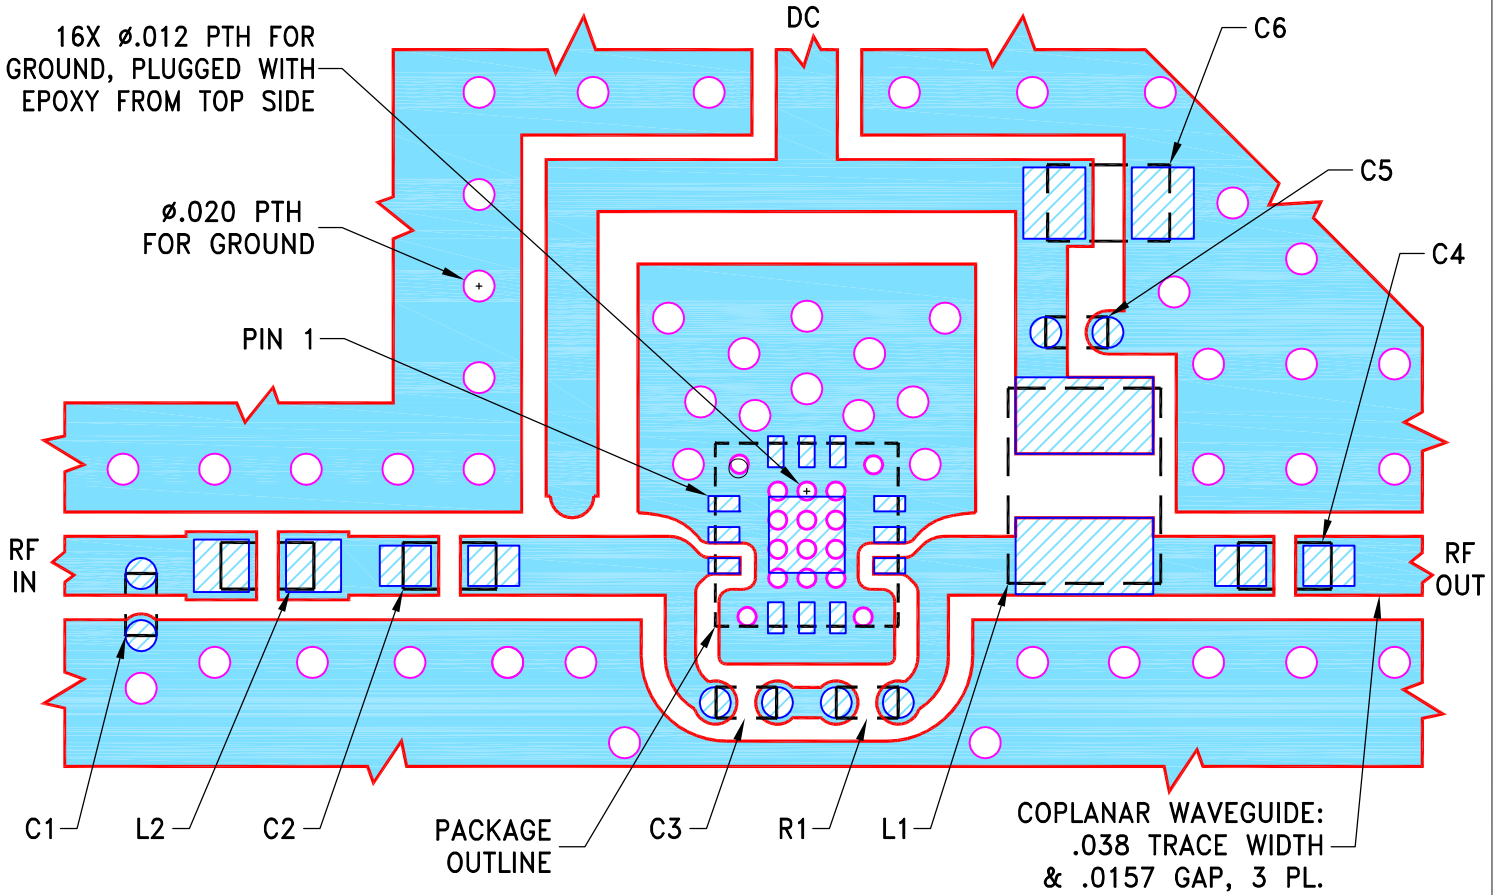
16X ø.012 PTH FOR GROUND, PLUGGED WITH EPOXY FROM TOP SIDE

DC

C6

C5

ø.020 PTH FOR GROUND

C4

PIN 1

RF IN

RF OUT

C1

L2

C2

PACKAGE OUTLINE

C3

R1

L1

COPLANAR WAVEGUIDE: .038 TRACE WIDTH & .0157 GAP, 3 PL.